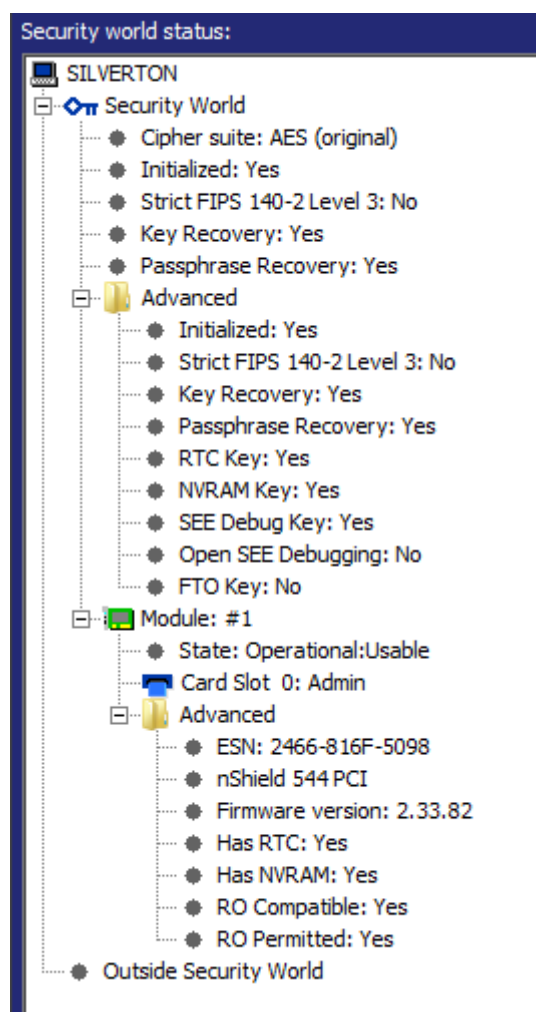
Security world status:

SILVERTON
Security World
Cipher suite: AES (original)
Initialized: Yes
Strict FIPS 140-2 Level 3: No
Key Recovery: Yes
Passphrase Recovery: Yes
Advanced
Initialized: Yes
Strict FIPS 140-2 Level 3: No
Key Recovery: Yes
Passphrase Recovery: Yes
RTC Key: Yes
NVRAM Key: Yes
SEE Debug Key: Yes
Open SEE Debugging: No
FTO Key: No
Module: #1
State: Operational:Usable
Card Slot 0: Admin
Advanced
ESN: 2466-816F-5098
nShield 544 PCI
Firmware version: 2.33.82
Has RTC: Yes
Has NVRAM: Yes
RO Compatible: Yes
RO Permitted: Yes
Outside Security World